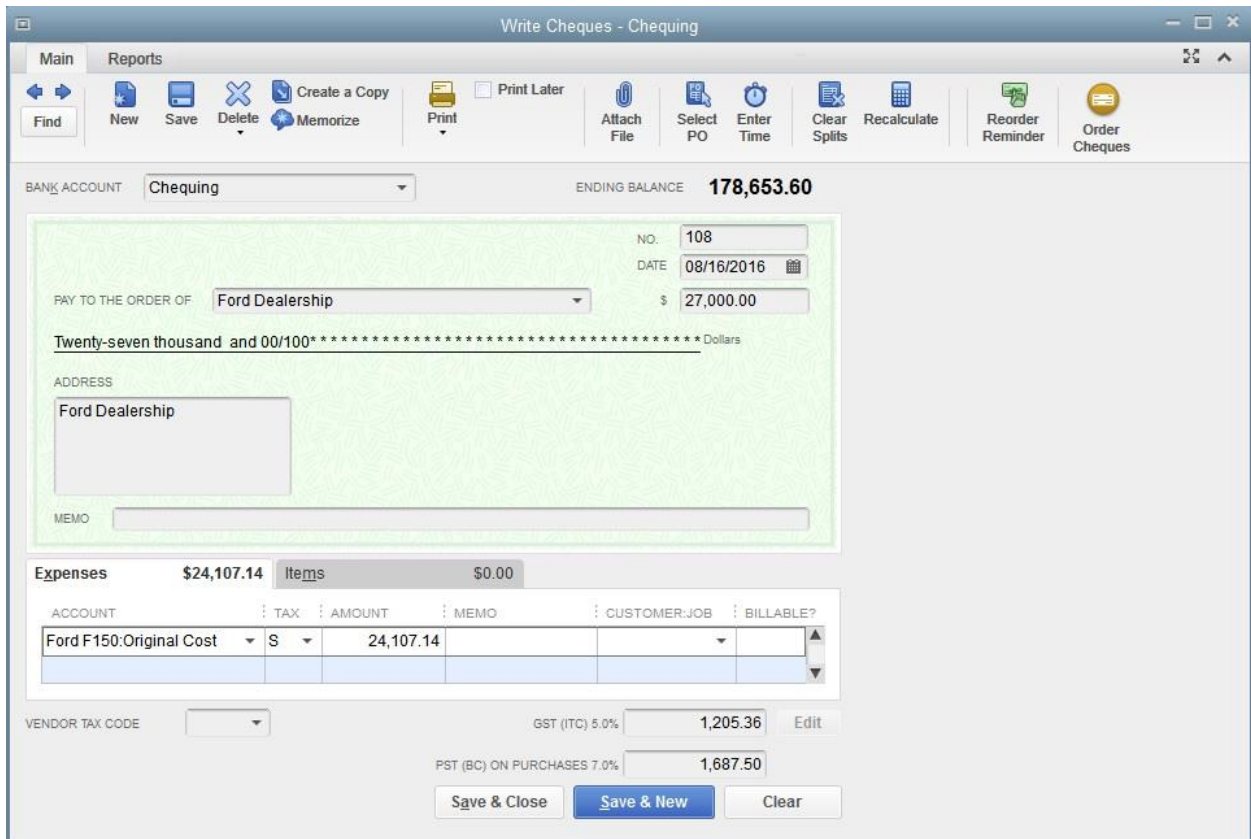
Write Cheques - Chequing

Main Reports

Find New Save Delete Create a Copy Memorize Print Print Later Attach File Select PO Enter Time Clear Splits Recalculate Reorder Reminder Order Cheques

BANK ACCOUNT Chequing ENDING BALANCE 178,653.60

NO. 108
DATE 08/16/2016

PAY TO THE ORDER OF Ford Dealership $ 27,000.00

Twenty-seven thousand and 00/100*************************************** Dollars

ADDRESS
Ford Dealership

MEMO

Expenses $24,107.14 Items $0.00

| ACCOUNT | TAX | AMOUNT | MEMO | CUSTOMER:JOB | BILLABLE? |
|---|---|---|---|---|---|
| Ford F150:Original Cost | S | 24,107.14 | | | |
| | | | | | |

VENDOR TAX CODE GST (ITC) 5.0% 1,205.36 Edit

PST (BC) ON PURCHASES 7.0% 1,687.50

Save & Close Save & New Clear